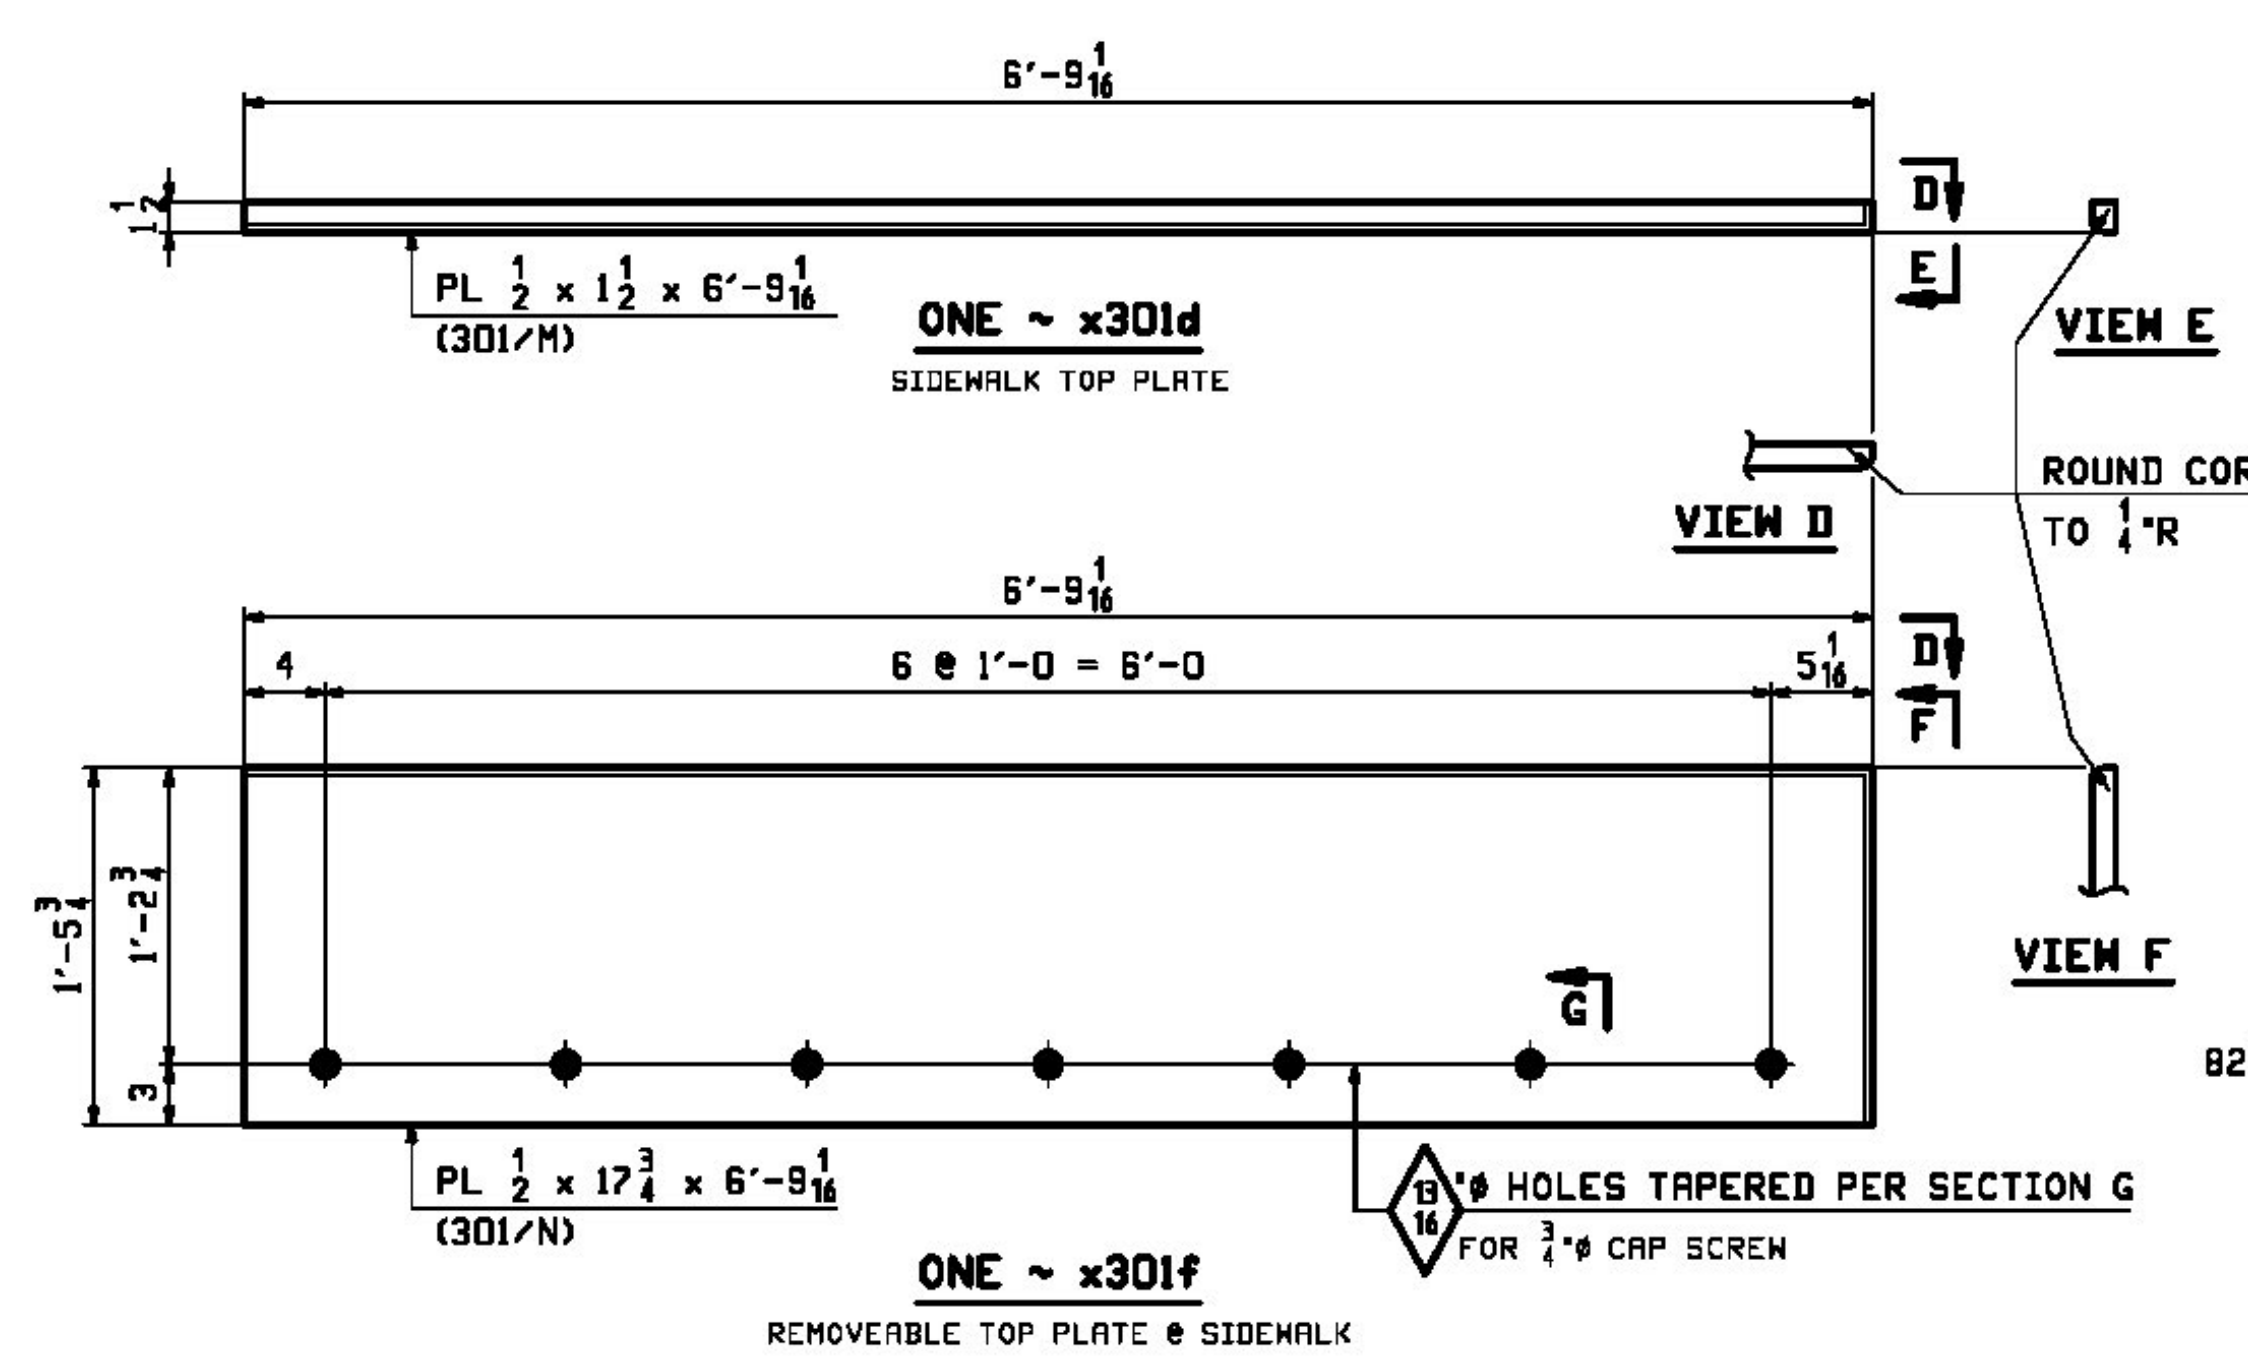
$6'-9\frac{1}{16}$

$1\frac{1}{2}$

PL $\frac{1}{2}$ x $1\frac{1}{2}$ x $6'-9\frac{1}{16}$
(301/M)

D

E

ONE ~ x301d
SIDEWALK TOP PLATE

VIEW E

ROUND COR
TO $\frac{1}{4}$"R

VIEW D

$6'-9\frac{1}{16}$

4

6 @ 1'-0 = 6'-0

$5\frac{1}{16}$

D

F

$1'-5\frac{3}{4}$

$1'-2\frac{3}{4}$

3

G

VIEW F

82

PL $\frac{1}{2}$ x $17\frac{3}{4}$ x $6'-9\frac{1}{16}$
(301/N)

$\frac{13}{16}$"ø HOLES TAPERED PER SECTION G
FOR $\frac{3}{4}$"ø CAP SCREW

ONE ~ x301f
REMOVEABLE TOP PLATE @ SIDEWALK